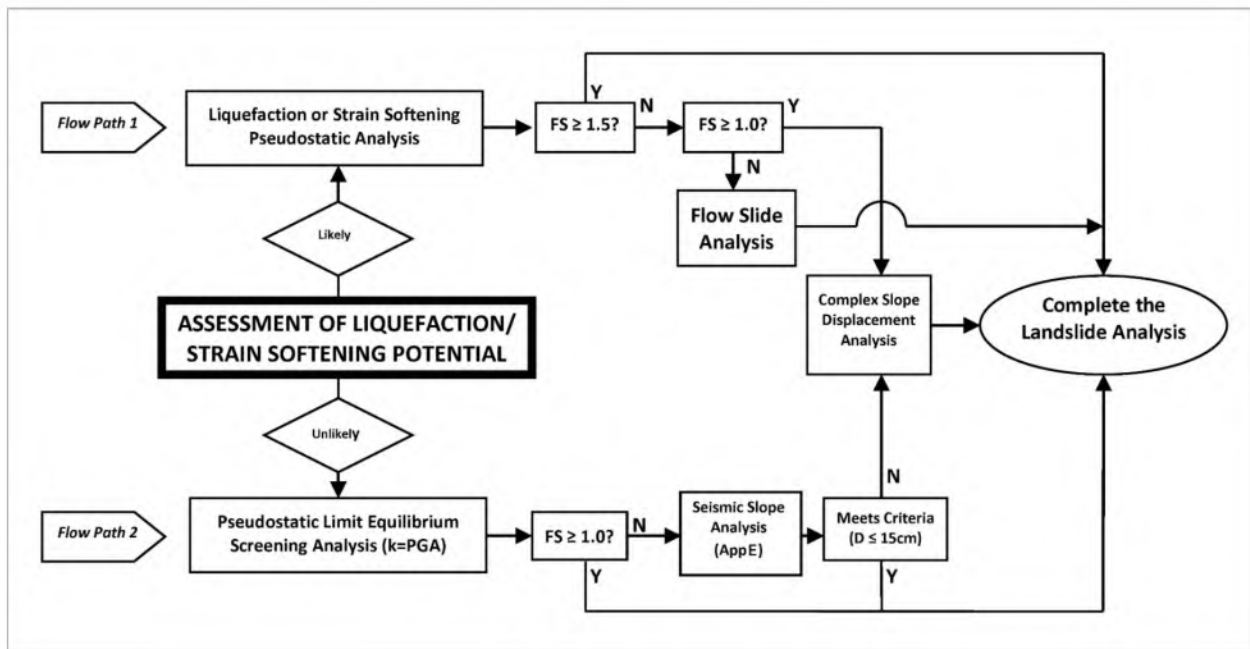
Flow Path 1

Liquefaction or Strain Softening Pseudostatic Analysis

Y

FS $\geq$ 1.5?

N

FS $\geq$ 1.0?

Y

N

Flow Slide Analysis

Likely

Complex Slope Displacement Analysis

Complete the Landslide Analysis

ASSESSMENT OF LIQUEFACTION/ STRAIN SOFTENING POTENTIAL

Unlikely

N

Flow Path 2

Pseudostatic Limit Equilibrium Screening Analysis (k=PGA)

FS $\geq$ 1.0?

N

Seismic Slope Analysis (AppE)

Meets Criteria (D $\leq$ 15cm)

Y

Y